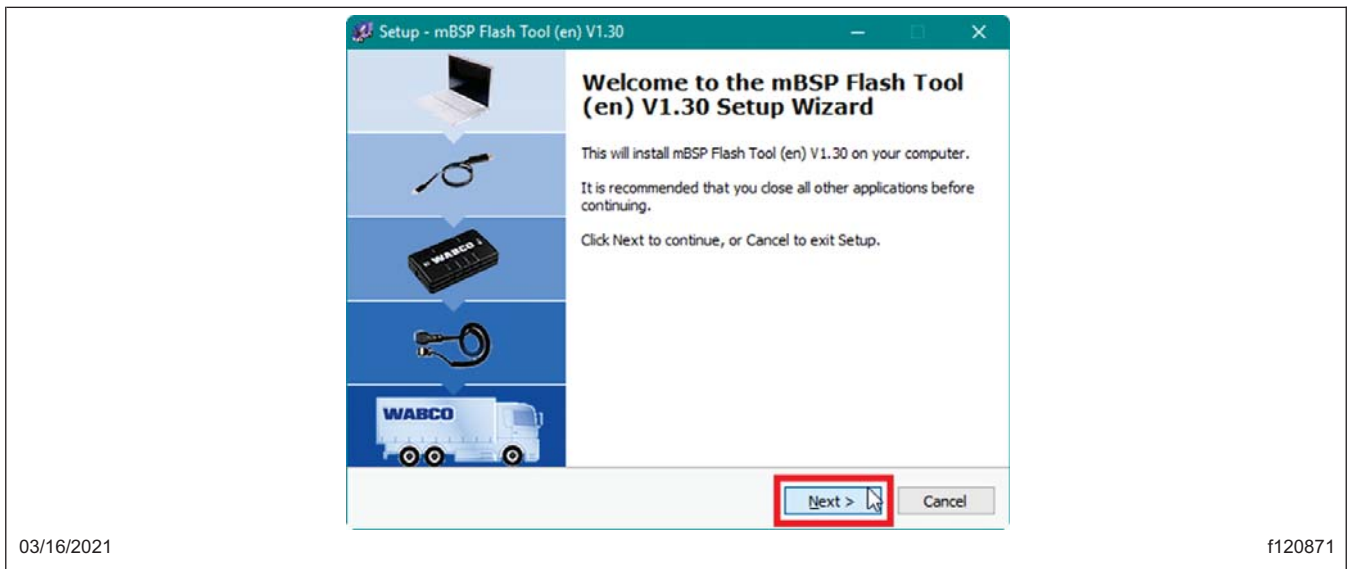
Setup - mBSP Flash Tool (en) V1.30

WABCO

WABCO

Welcome to the mBSP Flash Tool (en) V1.30 Setup Wizard

This will install mBSP Flash Tool (en) V1.30 on your computer.

It is recommended that you close all other applications before continuing.

Click Next to continue, or Cancel to exit Setup.

Next >

Cancel

03/16/2021

f120871